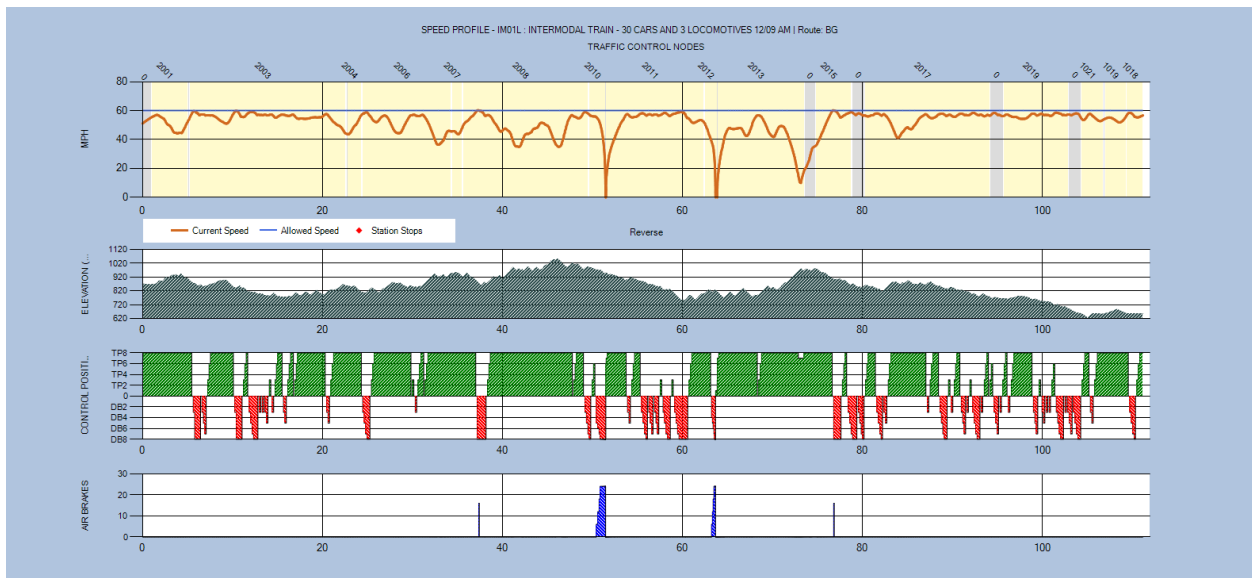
SPEED PROFILE - IM01L : INTERMODAL TRAIN - 30 CARS AND 3 LOCOMOTIVES 12/09 AM | Route: BG
TRAFFIC CONTROL NODES

0 2001 2003 2004 2006 2007 2008 2010 2011 2012 2013 0 2015 0 2017 0 2019 0 1021 1019 1018

MPH
80
60
40
20
0
0 20 40 60 80 100

Current Speed
Allowed Speed
Station Stops

Reverse

ELEVATION (...
1120
1020
920
820
720
620
0 20 40 60 80 100

CONTROL POSITI...
TP8
TP6
TP4
TP2
0
DB2
DB4
DB6
DB8
0 20 40 60 80 100

AIR BRAKES
30
20
10
0
0 20 40 60 80 100